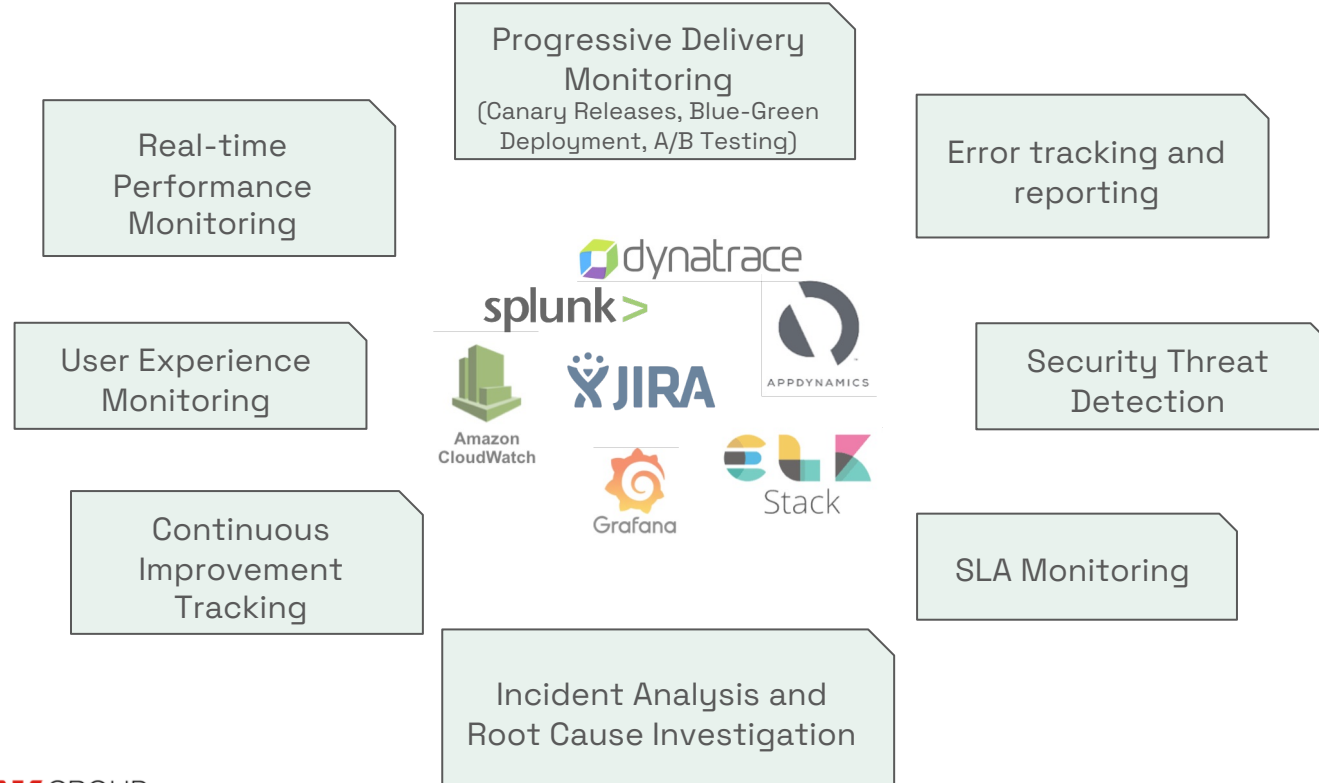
Progressive Delivery Monitoring
(Canary Releases, Blue-Green Deployment, A/B Testing)

Real-time Performance Monitoring

Error tracking and reporting

dynatrace

splunk>

User Experience Monitoring

APPDYNAMICS

Security Threat Detection

JIRA

Amazon CloudWatch

ELK Stack

Grafana

Continuous Improvement Tracking

SLA Monitoring

Incident Analysis and Root Cause Investigation

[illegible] GROUP